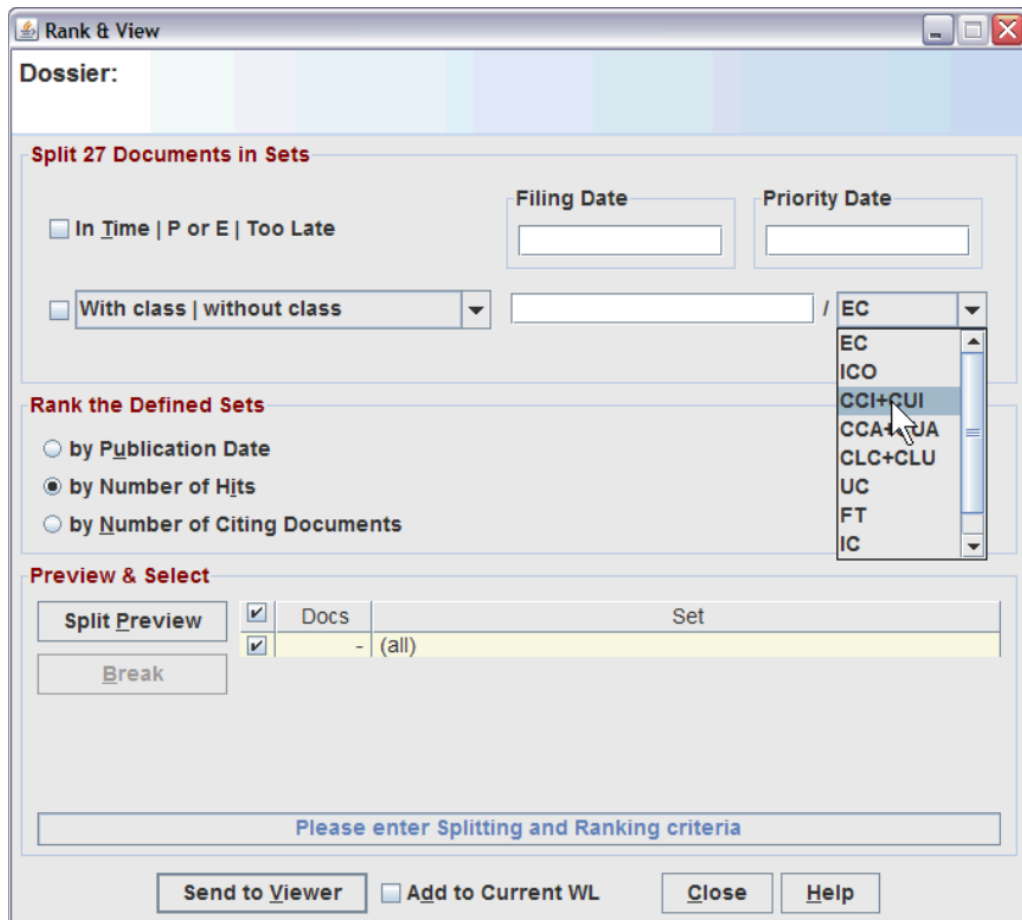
Rank & View

Dossier:

Split 27 Documents in Sets

In Time | P or E | Too Late

Filing Date

Priority Date

With class | without class

/ EC

EC
ICO
CCI+CUI
CCA+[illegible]UA
CLC+CLU
UC
FT
IC

Rank the Defined Sets

by Publication Date

by Number of Hits

by Number of Citing Documents

Preview & Select

Split Preview

Break

| ☑ | Docs | Set |
|---|---|---|
| ☑ | - | (all) |

Please enter Splitting and Ranking criteria

Send to Viewer

Add to Current WL

Close

Help